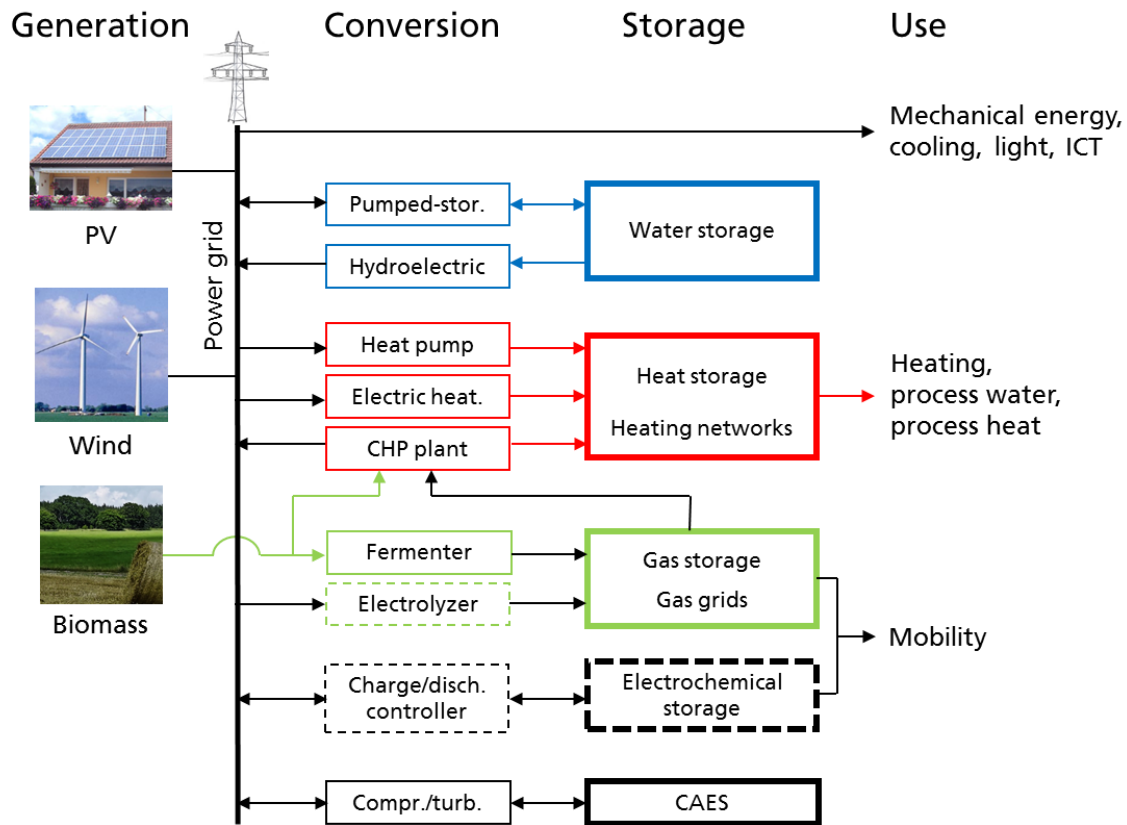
Generation Conversion Storage Use

Mechanical energy, cooling, light, ICT

PV

Power grid

Pumped-stor.

Hydroelectric

Water storage

Wind

Heat pump

Electric heat.

CHP plant

Heat storage

Heating networks

Heating, process water, process heat

Biomass

Fermenter

Electrolyzer

Gas storage

Gas grids

Mobility

Charge/disch. controller

Electrochemical storage

Compr./turb.

CAES